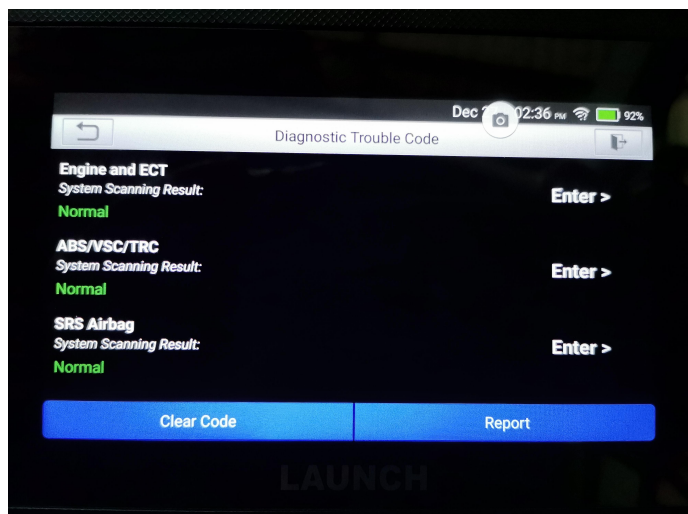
Dec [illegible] 02:36 PM 92%

Diagnostic Trouble Code

Engine and ECT
System Scanning Result:
Normal
Enter >

ABS/VSC/TRC
System Scanning Result:
Normal
Enter >

SRS Airbag
System Scanning Result:
Normal
Enter >

Clear Code
Report

LAUNCH